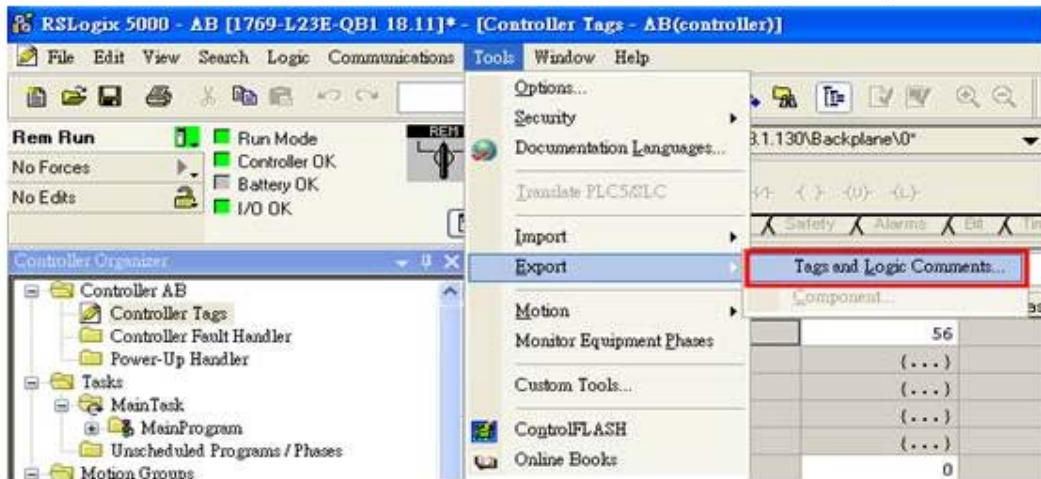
RSLogix 5000 - AB [1769-L23E-QB1 18.11]* - [Controller Tags - AB(controller)]

File Edit View Search Logic Communications Tools Window Help

Rem Run
No Forces
No Edits

Run Mode
Controller OK
Battery OK
I/O OK

REM

Options...
Security
Documentation Languages...
Translate PLC5/SLC
Import
Export
Motion
Monitor Equipment Phases
Custom Tools...
ControlFLASH
Online Books

3.1.130\Backplane\0"

Safety Alarms Bit Ti

Tags and Logic Comments...
Component...

Controller Organizer

Controller AB
Controller Tags
Controller Fault Handler
Power-Up Handler
Tasks
MainTask
MainProgram
Unscheduled Programs / Phases
Motion Groups

56
(...)
(...)
(...)
(...)
0